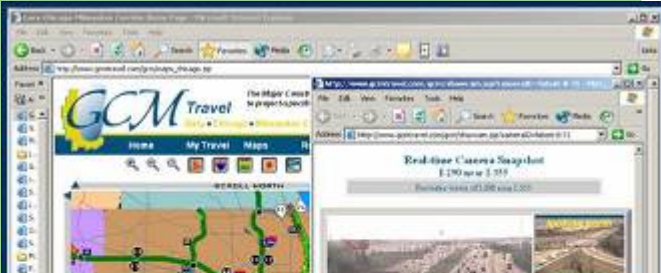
Back
Search
Favorites
Media
Address
Go
GCM Travel
The Major Corridor
Home
My Travel
Maps
SCROLL NORTH
File
Edit
View
Favorites
Tools
Help
Back
Search
Favorites
Media
Address
Go
Real-time Camera Snapshot
I 290 near I 355
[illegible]